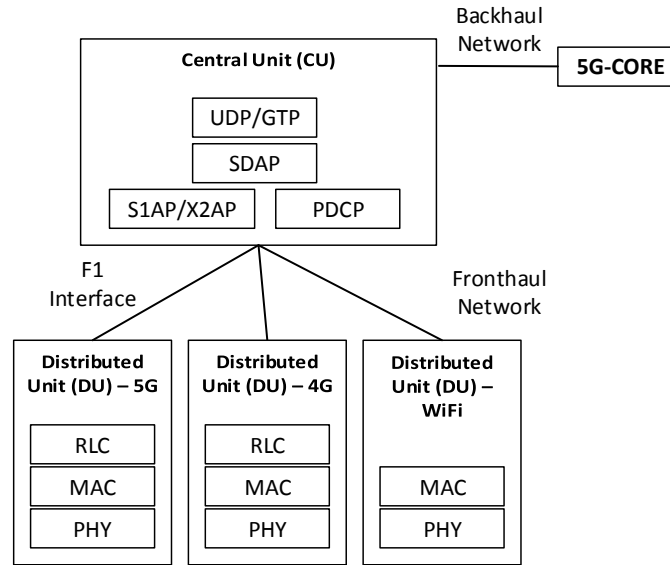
Backhaul Network

Central Unit (CU)

5G-CORE

UDP/GTP

SDAP

S1AP/X2AP

PDCP

F1 Interface

Fronthaul Network

Distributed Unit (DU) – 5G

RLC

MAC

PHY

Distributed Unit (DU) – 4G

RLC

MAC

PHY

Distributed Unit (DU) – WiFi

MAC

PHY